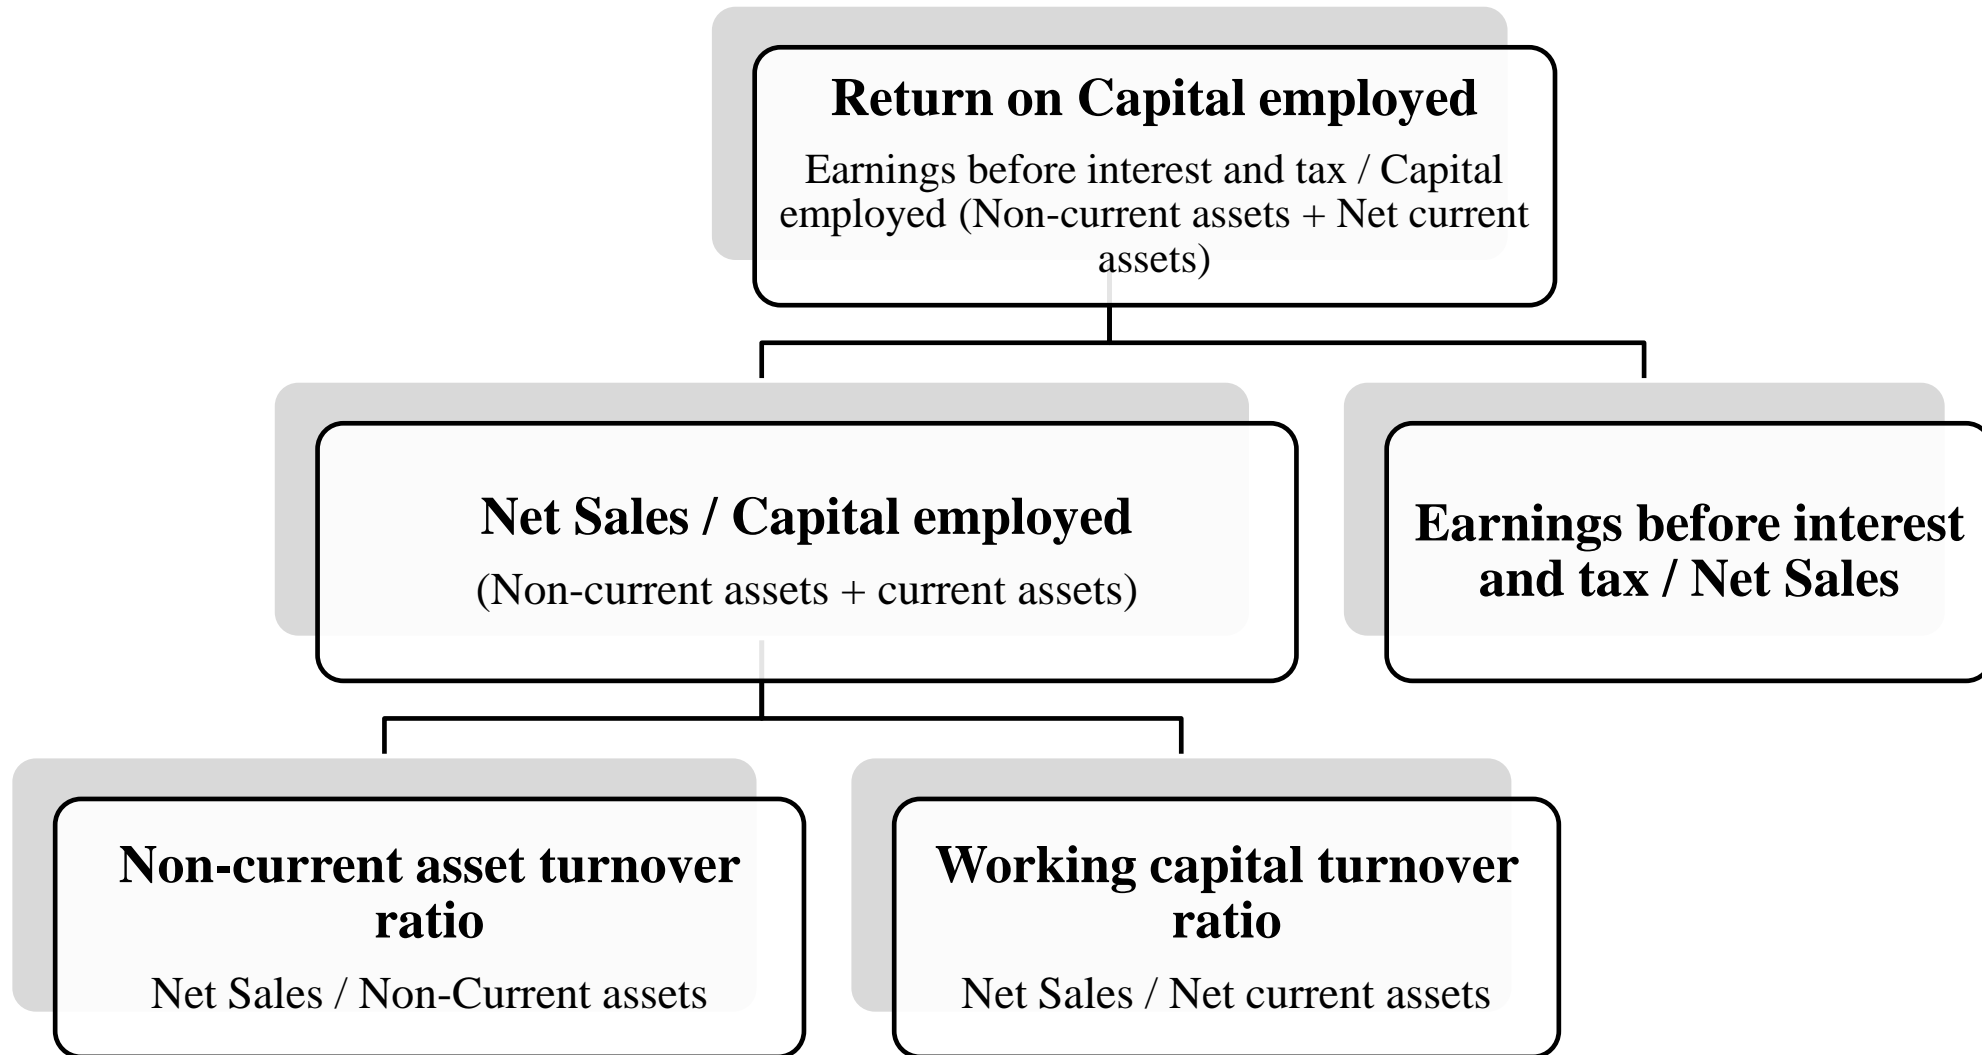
Return on Capital employed

Earnings before interest and tax / Capital employed (Non-current assets + Net current assets)

Net Sales / Capital employed

(Non-current assets + current assets)

Earnings before interest and tax / Net Sales

Non-current asset turnover ratio

Net Sales / Non-Current assets

Working capital turnover ratio

Net Sales / Net current assets